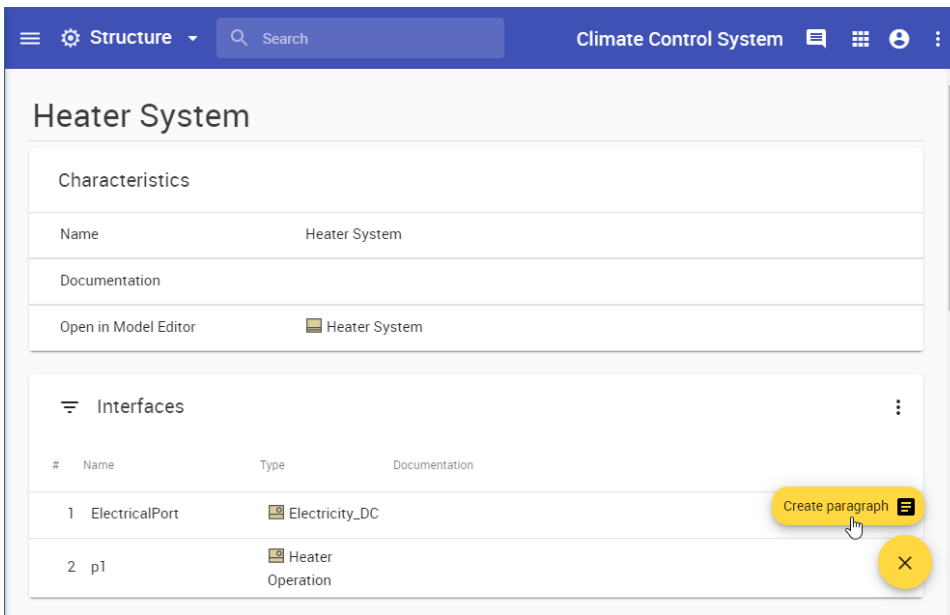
Structure
Search
Climate Control System

Heater System

Characteristics

| Name | Heater System |
|---|---|
| Documentation | |
| Open in Model Editor | Heater System |

Interfaces

| # | Name | Type | Documentation |
|---|---|---|---|
| 1 | ElectricalPort | Electricity_DC | |
| 2 | p1 | Heater Operation | |

Create paragraph